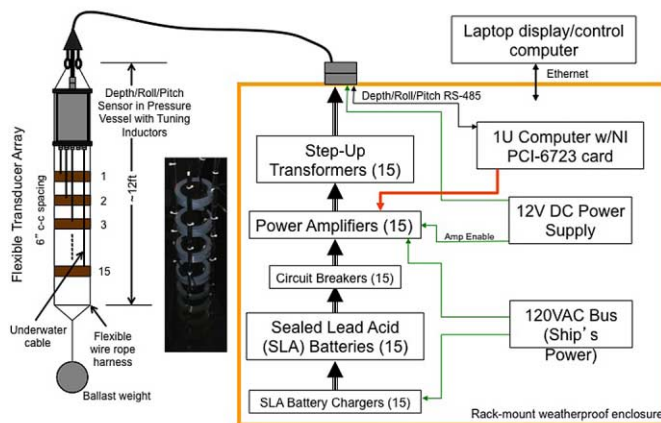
Flexible Transducer Array

6" c-c spacing

Depth/Roll/Pitch Sensor in Pressure Vessel with Tuning Inductors

~12ft

1
2
3
15

Underwater cable

Flexible wire rope harness

Ballast weight

Laptop display/control computer

Ethernet

Depth/Roll/Pitch RS-485

1U Computer w/NI PCI-6723 card

Step-Up Transformers (15)

Power Amplifiers (15)

Amp Enable

12V DC Power Supply

Circuit Breakers (15)

Sealed Lead Acid (SLA) Batteries (15)

120VAC Bus (Ship's Power)

SLA Battery Chargers (15)

Rack-mount weatherproof enclosure